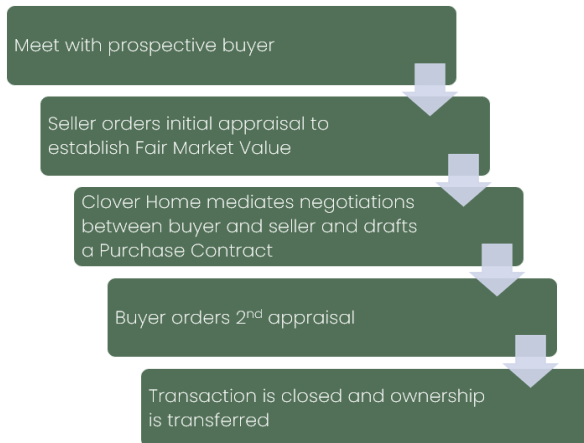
Meet with prospective buyer

Seller orders initial appraisal to establish Fair Market Value

Clover Home mediates negotiations between buyer and seller and drafts a Purchase Contract

Buyer orders 2$^{nd}$ appraisal

Transaction is closed and ownership is transferred